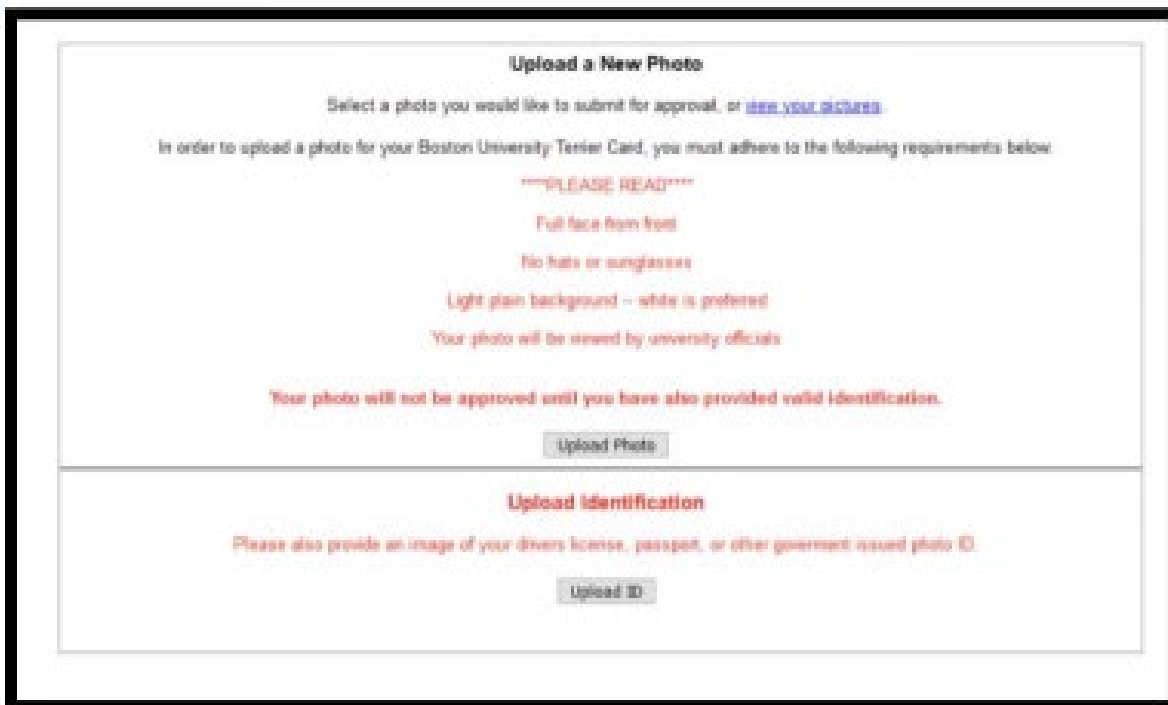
Upload a New Photo

Select a photo you would like to submit for approval, or view your pictures.

In order to upload a photo for your Boston University Terrier Card, you must adhere to the following requirements below:

****PLEASE READ****

Full face from front

No hats or sunglasses

Light plain background -- white is prefered

Your photo will be viewed by university officials

Your photo will not be approved until you have also provided valid identification.

Upload Photo

Upload Identification

Please also provide an image of your drivers license, passport, or other goverment issued photo ID.

Upload ID